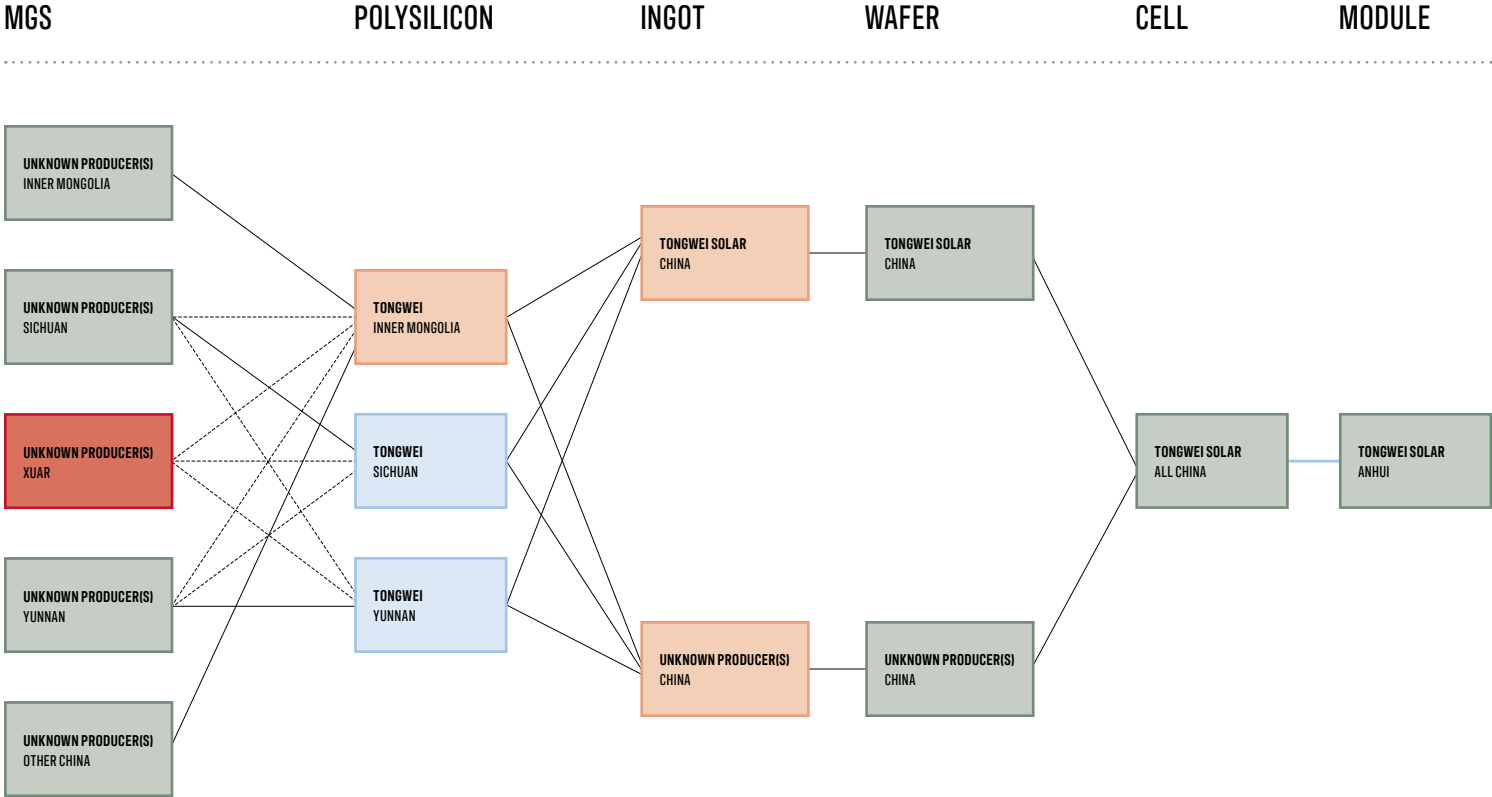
MGS POLYSILICON INGOT WAFER CELL MODULE

UNKNOWN PRODUCER(S)
INNER MONGOLIA

UNKNOWN PRODUCER(S)
SICHUAN

UNKNOWN PRODUCER(S)
XUAR

UNKNOWN PRODUCER(S)
YUNNAN

UNKNOWN PRODUCER(S)
OTHER CHINA

TONGWEI
INNER MONGOLIA

TONGWEI
SICHUAN

TONGWEI
YUNNAN

TONGWEI SOLAR
CHINA

UNKNOWN PRODUCER(S)
CHINA

TONGWEI SOLAR
CHINA

UNKNOWN PRODUCER(S)
CHINA

TONGWEI SOLAR
ALL CHINA

TONGWEI SOLAR
ANHUI